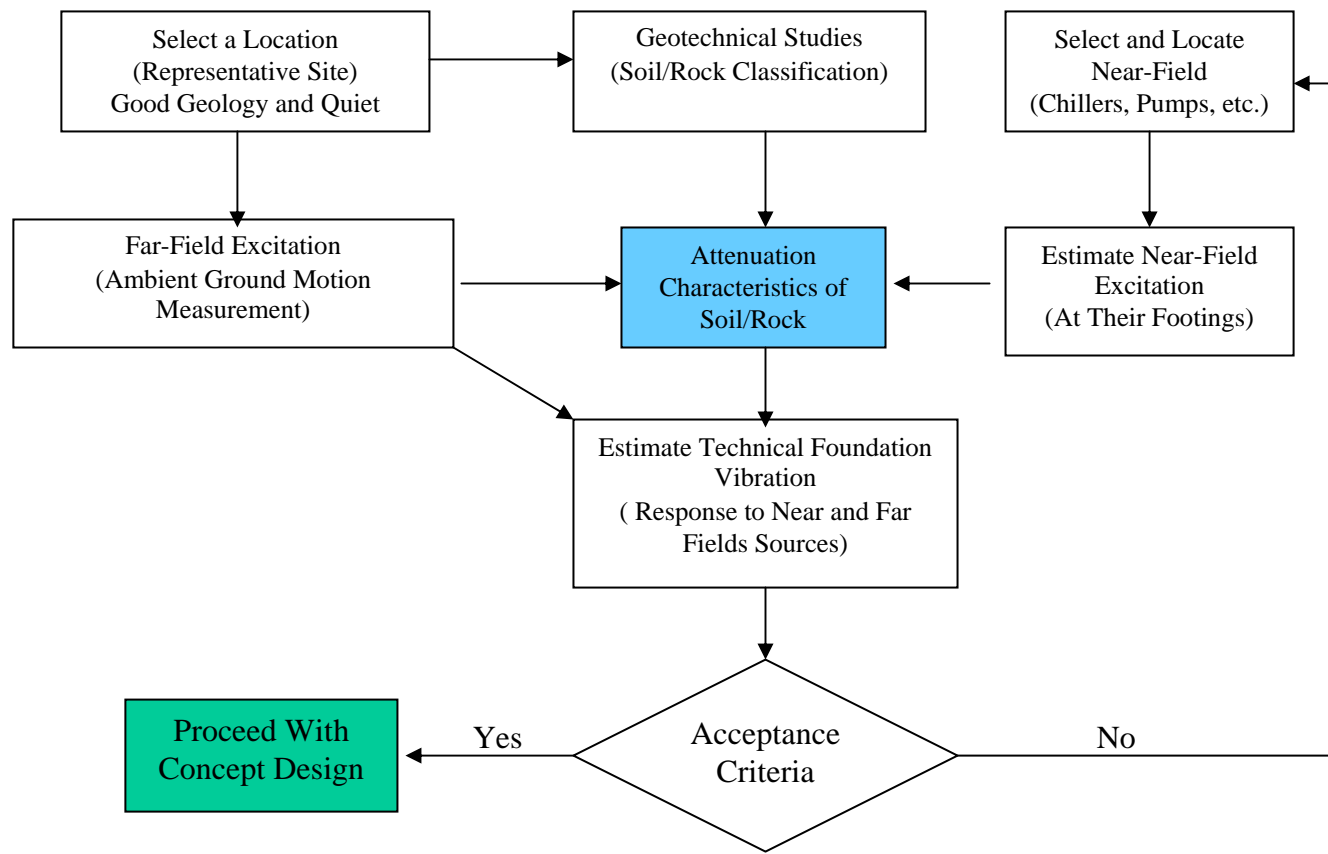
Select a Location
(Representative Site)
Good Geology and Quiet

Geotechnical Studies
(Soil/Rock Classification)

Select and Locate
Near-Field
(Chillers, Pumps, etc.)

Far-Field Excitation
(Ambient Ground Motion
Measurement)

Attenuation
Characteristics of
Soil/Rock

Estimate Near-Field
Excitation
(At Their Footings)

Estimate Technical Foundation
Vibration
( Response to Near and Far
Fields Sources)

Proceed With
Concept Design

Yes

Acceptance
Criteria

No